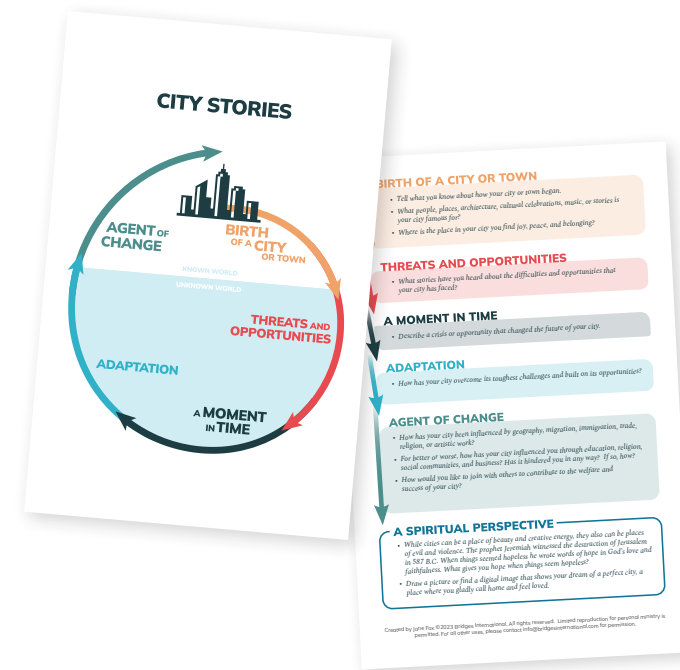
CITY STORIES

BIRTH OF A CITY OR TOWN

KNOWN WORLD

UNKNOWN WORLD

THREATS AND OPPORTUNITIES

A MOMENT IN TIME

ADAPTATION

AGENT OF CHANGE

BIRTH OF A CITY OR TOWN
• Tell what you know about how your city or town began.
• What people, places, architecture, cultural celebrations, music, or stories is your city famous for?
• Where is the place in your city you find joy, peace, and belonging?

THREATS AND OPPORTUNITIES
• What stories have you heard about the difficulties and opportunities that your city has faced?

A MOMENT IN TIME
• Describe a crisis or opportunity that changed the future of your city.

ADAPTATION
• How has your city overcome its toughest challenges and built on its opportunities?

AGENT OF CHANGE
• How has your city been influenced by geography, migration, immigration, trade, religion, or artistic work?
• For better or worse, how has your city influenced you through education, religion, social communities, and business? Has it hindered you in any way? If so, how?
• How would you like to join with others to contribute to the welfare and success of your city?

A SPIRITUAL PERSPECTIVE
• While cities can be a place of beauty and creative energy, they also can be places of evil and violence. The prophet Jeremiah witnessed the destruction of Jerusalem in 587 B.C. When things seemed hopeless he wrote words of hope in God's love and faithfulness. What gives you hope when things seem hopeless?
• Draw a picture or find a digital image that shows your dream of a perfect city, a place where you gladly call home and feel loved.

Created by Jane Fox ©2023 Bridges International. All rights reserved. Limited reproduction for personal ministry is permitted. For all other uses, please contact info@bridgesinternational.com for permission.